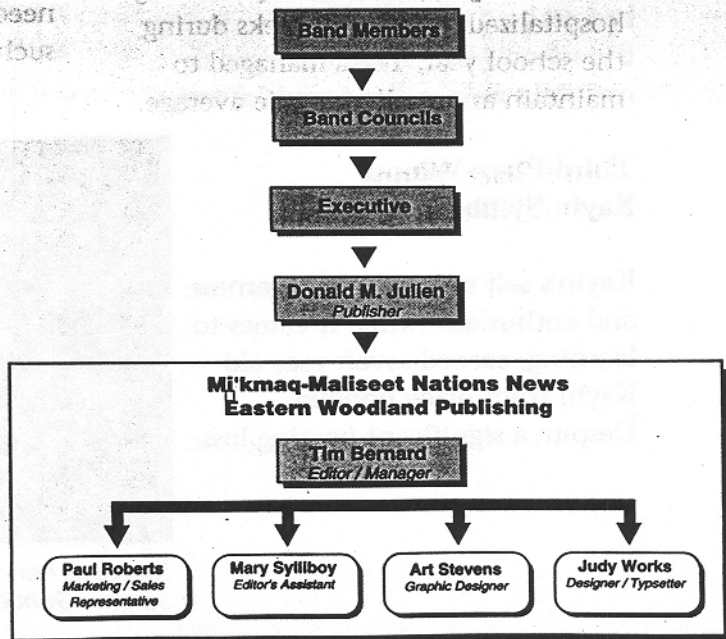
hospitalized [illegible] ks during the school year, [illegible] managed to maintain a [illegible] average.

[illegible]

Kaylin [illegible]

Kaylin's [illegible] and enthusias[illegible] Kaylin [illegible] Despite a significant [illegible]

nee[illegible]
such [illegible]

Band Members

Band Councils

Executive

Donald M. Julien
Publisher

Mi'kmaq-Maliseet Nations News
Eastern Woodland Publishing

Tim Bernard
Editor / Manager

Paul Roberts
Marketing / Sales Representative

Mary Sylliboy
Editor's Assistant

Art Stevens
Graphic Designer

Judy Works
Designer / Typsetter